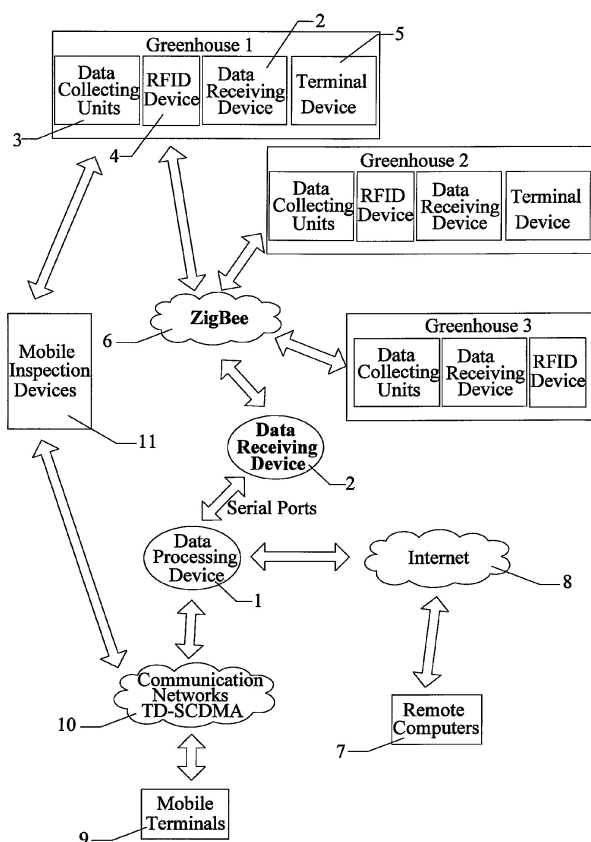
Greenhouse 1
2
5
Data Collecting Units
RFID Device
Data Receiving Device
Terminal Device
3
4
Greenhouse 2
Data Collecting Units
RFID Device
Data Receiving Device
Terminal Device
ZigBee
6
Greenhouse 3
Data Collecting Units
Data Receiving Device
RFID Device
Mobile Inspection Devices
11
Data Receiving Device
2
Serial Ports
Data Processing Device
1
Internet
8
Communication Networks TD-SCDMA
10
Remote Computers
7
Mobile Terminals
9